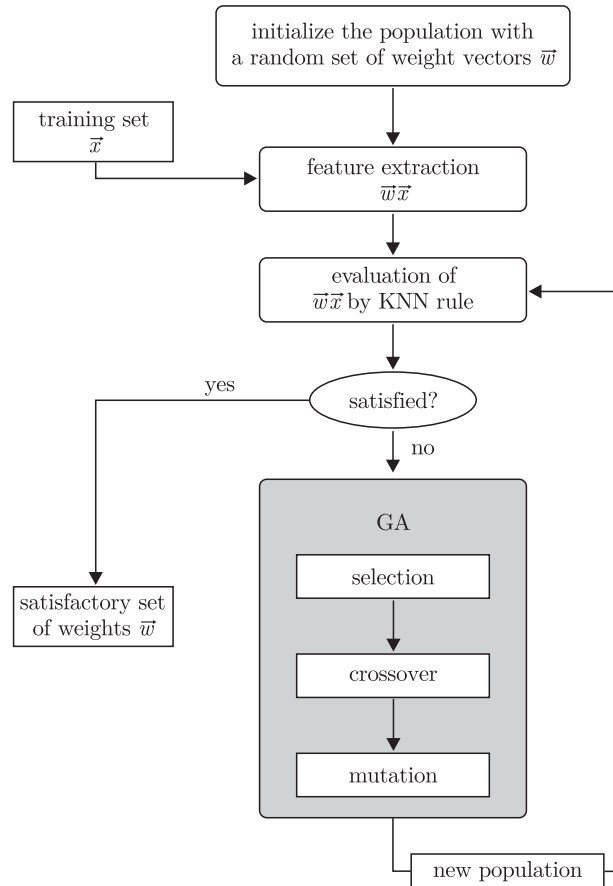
initialize the population with a random set of weight vectors $\vec{w}$

training set $\vec{x}$

feature extraction $\vec{w}\vec{x}$

evaluation of $\vec{w}\vec{x}$ by KNN rule

yes

satisfied?

no

GA

selection

crossover

mutation

satisfactory set of weights $\vec{w}$

new population